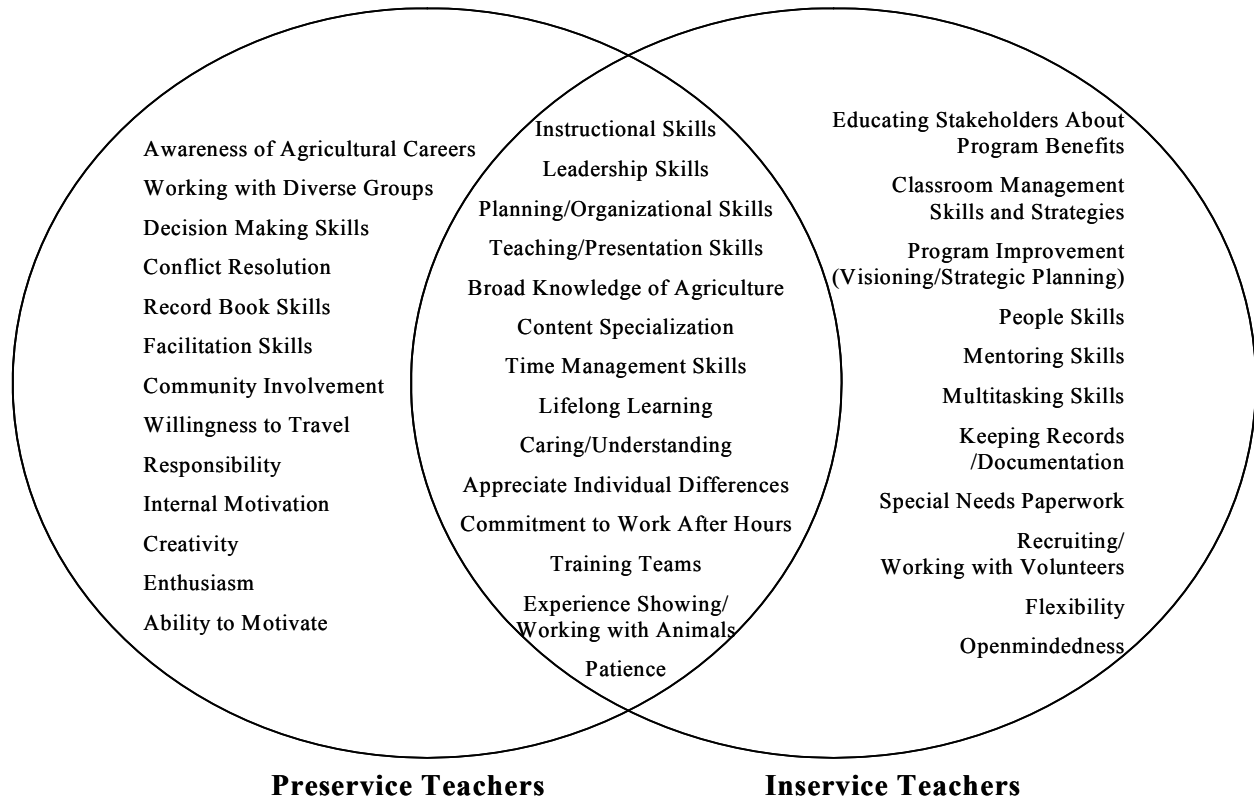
Awareness of Agricultural Careers
Working with Diverse Groups
Decision Making Skills
Conflict Resolution
Record Book Skills
Facilitation Skills
Community Involvement
Willingness to Travel
Responsibility
Internal Motivation
Creativity
Enthusiasm
Ability to Motivate

Instructional Skills
Leadership Skills
Planning/Organizational Skills
Teaching/Presentation Skills
Broad Knowledge of Agriculture
Content Specialization
Time Management Skills
Lifelong Learning
Caring/Understanding
Appreciate Individual Differences
Commitment to Work After Hours
Training Teams
Experience Showing/ Working with Animals
Patience

Educating Stakeholders About Program Benefits
Classroom Management Skills and Strategies
Program Improvement (Visioning/Strategic Planning)
People Skills
Mentoring Skills
Multitasking Skills
Keeping Records /Documentation
Special Needs Paperwork
Recruiting/ Working with Volunteers
Flexibility
Openmindedness

Preservice Teachers

Inservice Teachers